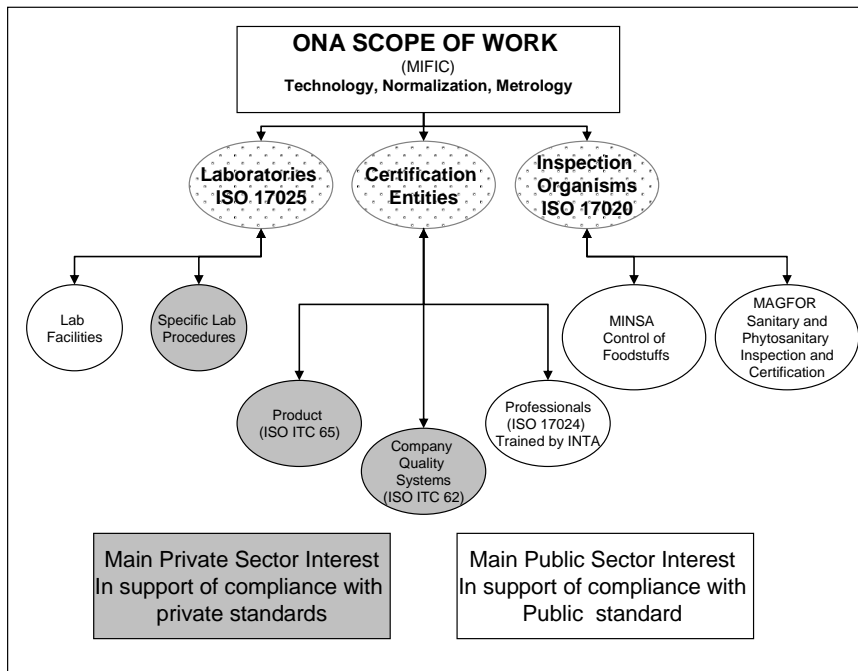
ONA SCOPE OF WORK
(MIFIC)
Technology, Normalization, Metrology

Laboratories ISO 17025

Certification Entities

Inspection Organisms ISO 17020

Lab Facilities

Specific Lab Procedures

MINSA Control of Foodstuffs

MAGFOR Sanitary and Phytosanitary Inspection and Certification

Product (ISO ITC 65)

Company Quality Systems (ISO ITC 62)

Professionals (ISO 17024) Trained by INTA

Main Private Sector Interest
In support of compliance with private standards

Main Public Sector Interest
In support of compliance with Public standard